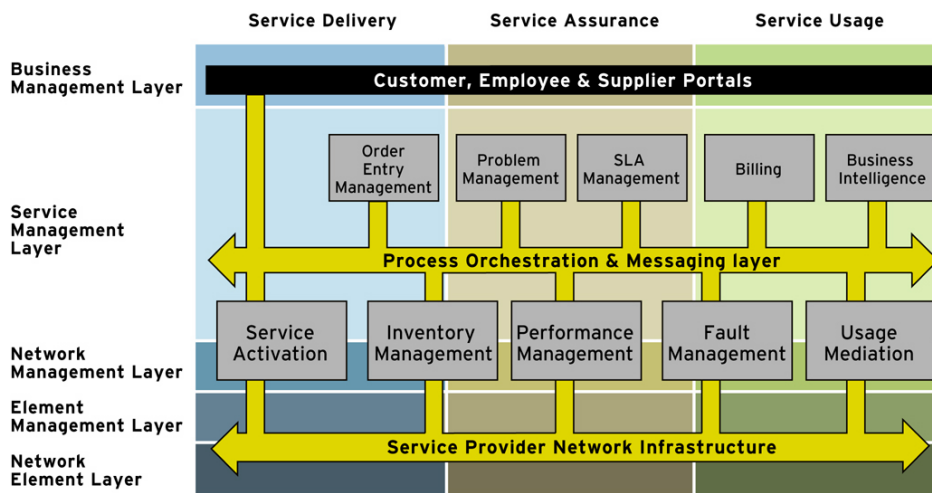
Service Delivery
Service Assurance
Service Usage

Business Management Layer

Customer, Employee & Supplier Portals

Service Management Layer

Order Entry Management

Problem Management

SLA Management

Billing

Business Intelligence

Process Orchestration & Messaging layer

Network Management Layer

Service Activation

Inventory Management

Performance Management

Fault Management

Usage Mediation

Element Management Layer

Network Element Layer

Service Provider Network Infrastructure